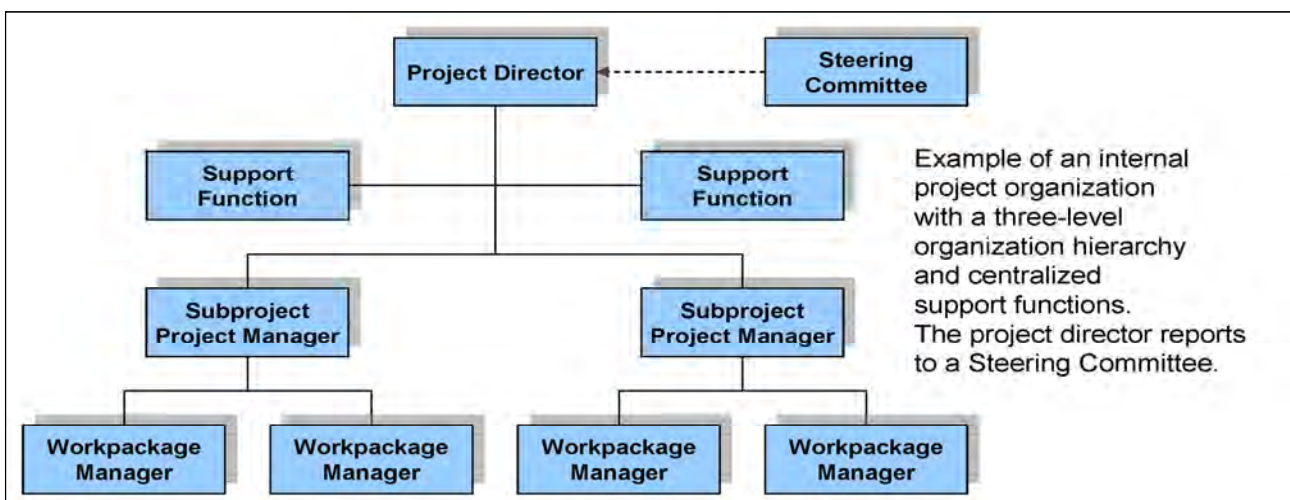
Project Director

Steering Committee

Support Function

Support Function

Example of an internal project organization with a three-level organization hierarchy and centralized support functions. The project director reports to a Steering Committee.

Subproject Project Manager

Subproject Project Manager

Workpackage Manager

Workpackage Manager

Workpackage Manager

Workpackage Manager